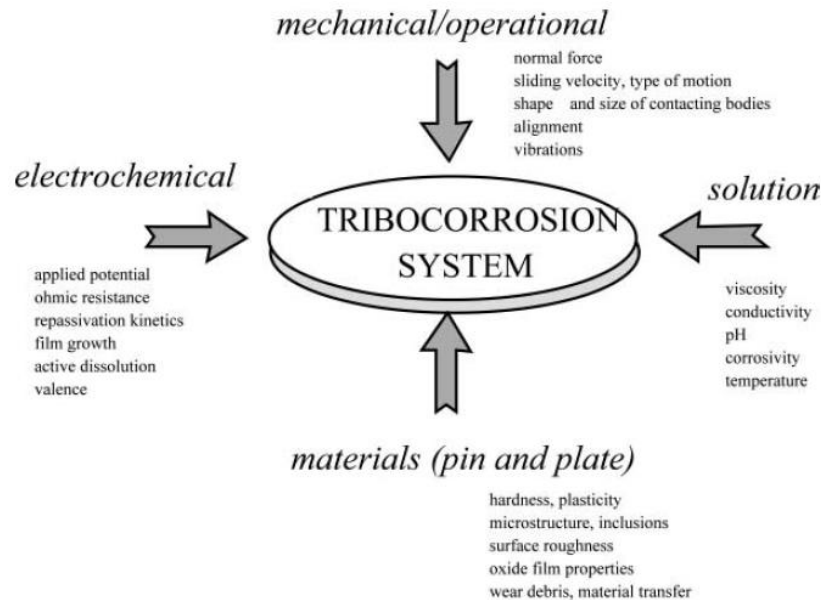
mechanical/operational

normal force
sliding velocity, type of motion
shape and size of contacting bodies
alignment
vibrations

electrochemical

TRIBOCORROSION SYSTEM

solution

applied potential
ohmic resistance
repassivation kinetics
film growth
active dissolution
valence

viscosity
conductivity
pH
corrosivity
temperature

materials (pin and plate)

hardness, plasticity
microstructure, inclusions
surface roughness
oxide film properties
wear debris, material transfer